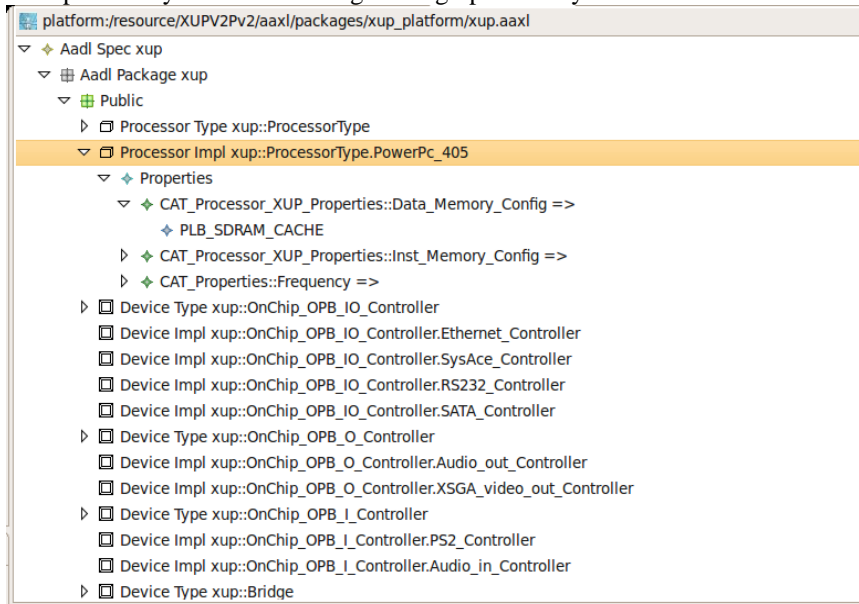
platform:/resource/XUPV2Pv2/aaxl/packages/xup_platform/xup.aaxl

Aadl Spec xup
Aadl Package xup
Public
Processor Type xup::ProcessorType
Processor Impl xup::ProcessorType.PowerPc_405
Properties
CAT_Processor_XUP_Properties::Data_Memory_Config =>
PLB_SDRAM_CACHE
CAT_Processor_XUP_Properties::Inst_Memory_Config =>
CAT_Properties::Frequency =>
Device Type xup::OnChip_OPB_IO_Controller
Device Impl xup::OnChip_OPB_IO_Controller.Ethernet_Controller
Device Impl xup::OnChip_OPB_IO_Controller.SysAce_Controller
Device Impl xup::OnChip_OPB_IO_Controller.RS232_Controller
Device Impl xup::OnChip_OPB_IO_Controller.SATA_Controller
Device Type xup::OnChip_OPB_O_Controller
Device Impl xup::OnChip_OPB_O_Controller.Audio_out_Controller
Device Impl xup::OnChip_OPB_O_Controller.XSGA_video_out_Controller
Device Type xup::OnChip_OPB_I_Controller
Device Impl xup::OnChip_OPB_I_Controller.PS2_Controller
Device Impl xup::OnChip_OPB_I_Controller.Audio_in_Controller
Device Type xup::Bridge